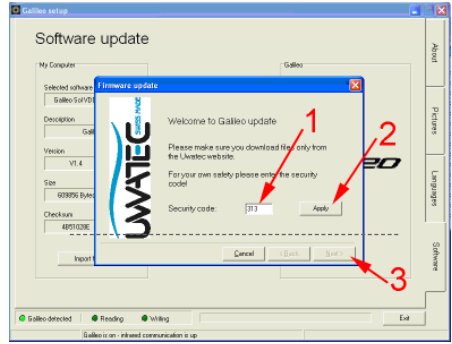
Galileo setup

Software update

My Computer

Selected software
Galileo Sol V01

Description
Gali

Version
V1.4

Size
609856 Bytes

Checksum
4B51028E

Import

Galileo

20

About

Pictures

Languages

Software

Firmware update

UWATEC SWISS MADE

Welcome to Galileo update

Please make sure you download files only from the Uwatec website.

For your own safety please enter the security code!

Security code: 313

Apply

Cancel

< Back

Next >

1

2

3

Galileo detected

Reading

Writing

Exit

Galileo is on - infrared communication is up